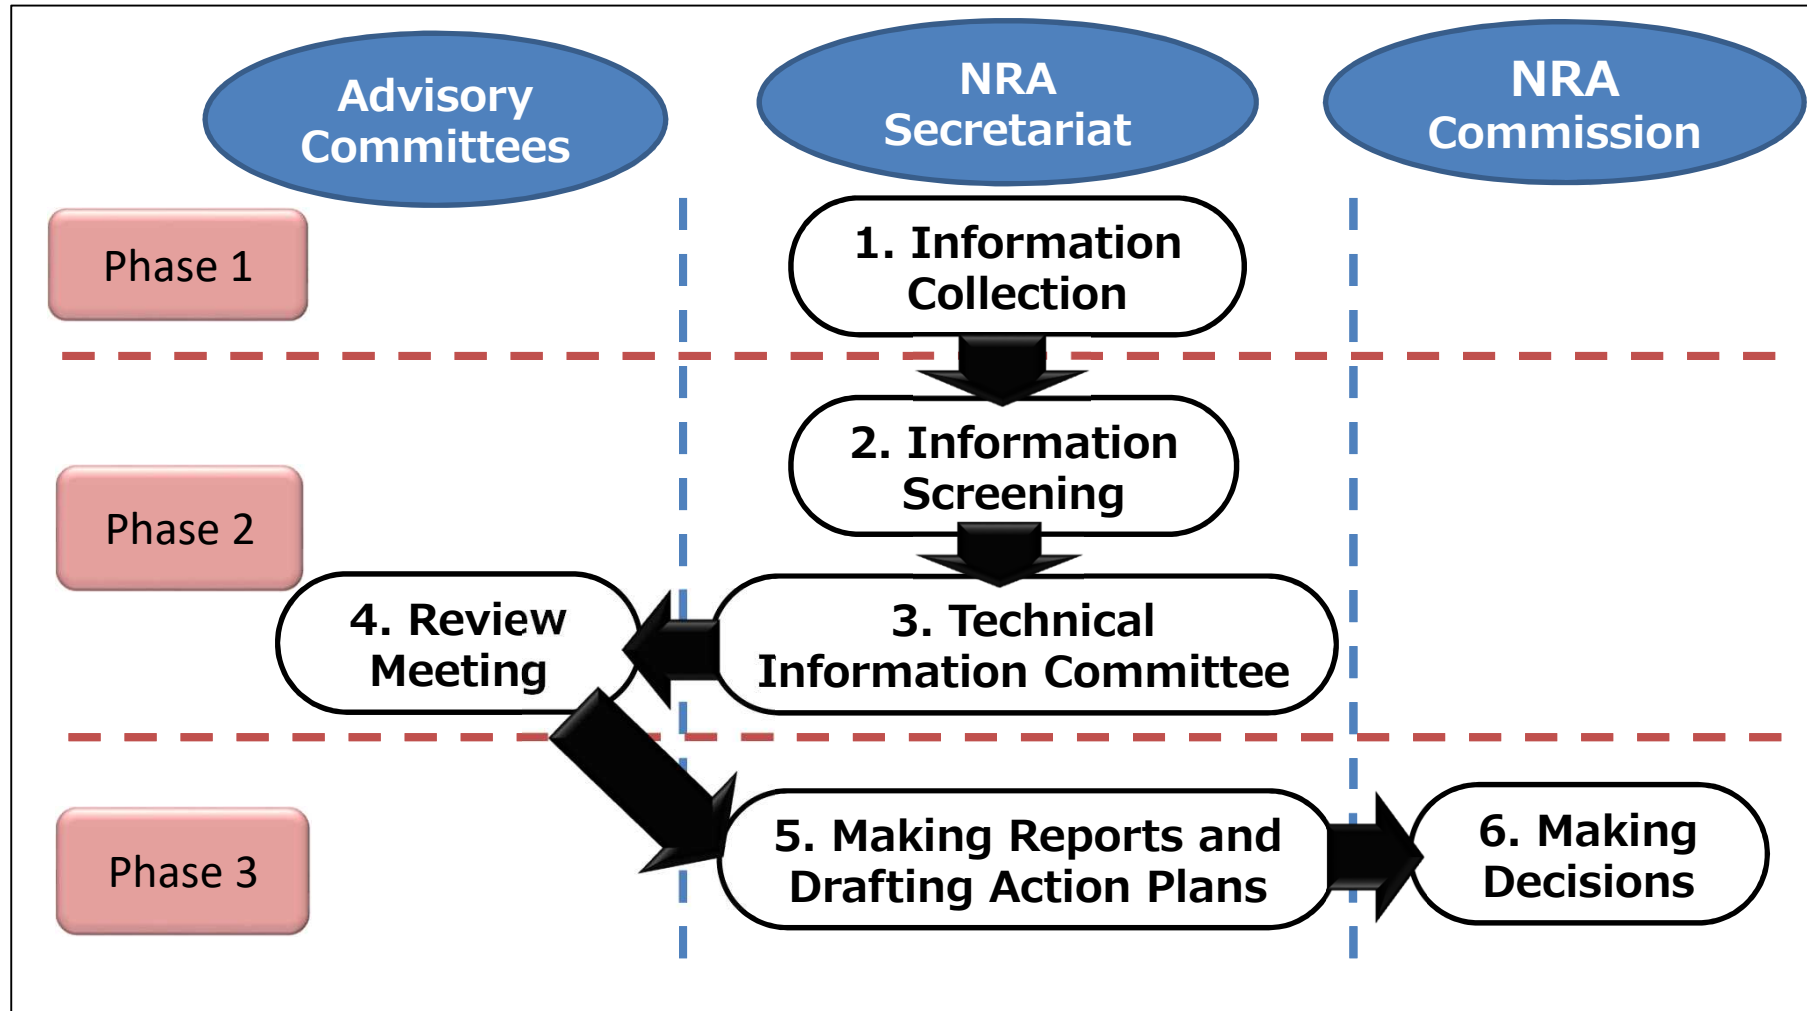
Advisory Committees

NRA Secretariat

NRA Commission

Phase 1

1. Information Collection

Phase 2

2. Information Screening

4. Review Meeting

3. Technical Information Committee

Phase 3

5. Making Reports and Drafting Action Plans

6. Making Decisions